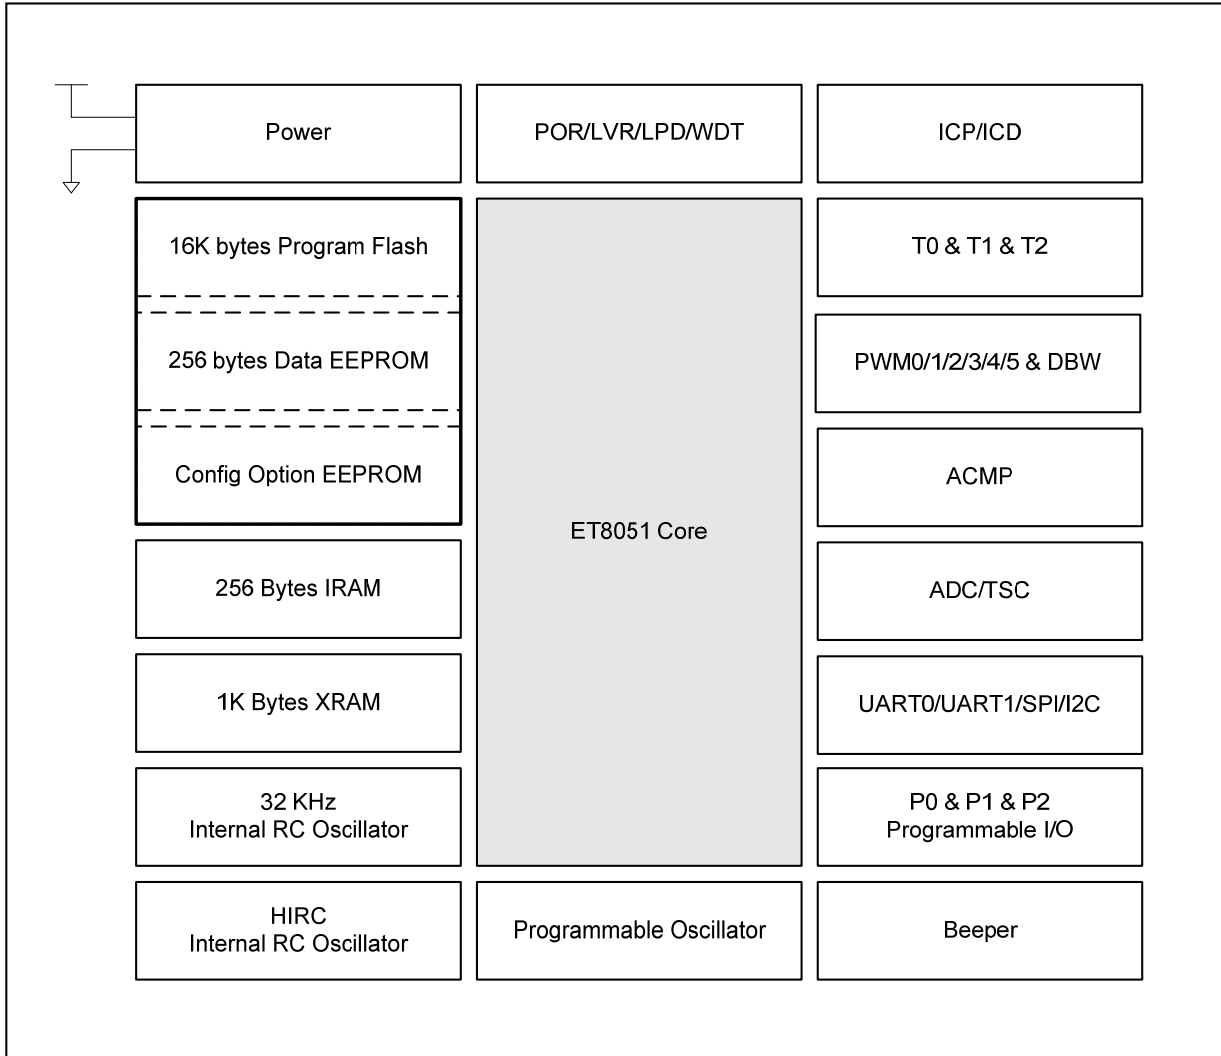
Power

POR/LVR/LPD/WDT

ICP/ICD

16K bytes Program Flash

256 bytes Data EEPROM

Config Option EEPROM

ET8051 Core

T0 & T1 & T2

PWM0/1/2/3/4/5 & DBW

ACMP

256 Bytes IRAM

ADC/TSC

1K Bytes XRAM

UART0/UART1/SPI/I2C

32 KHz
Internal RC Oscillator

P0 & P1 & P2
Programmable I/O

HIRC
Internal RC Oscillator

Programmable Oscillator

Beeper